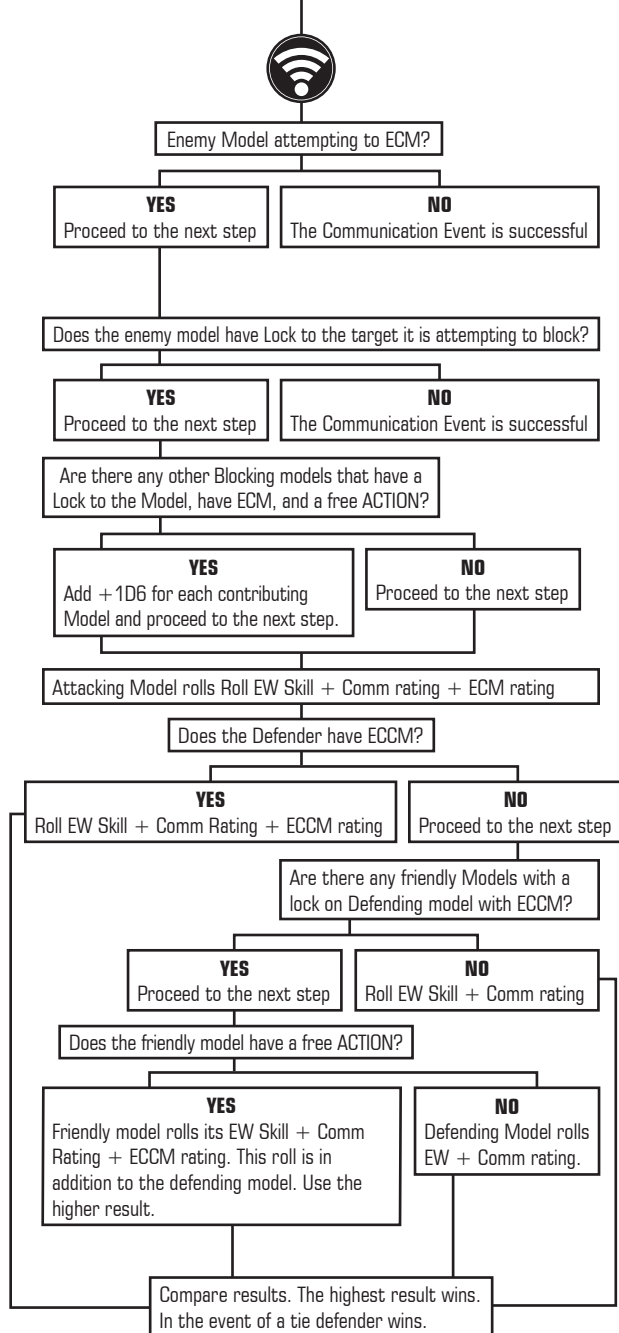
Enemy Model attempting to ECM?

YES
Proceed to the next step

NO
The Communication Event is successful

Does the enemy model have Lock to the target it is attempting to block?

YES
Proceed to the next step

NO
The Communication Event is successful

Are there any other Blocking models that have a Lock to the Model, have ECM, and a free ACTION?

YES
Add +1D6 for each contributing Model and proceed to the next step.

NO
Proceed to the next step

Attacking Model rolls Roll EW Skill + Comm rating + ECM rating

Does the Defender have ECCM?

YES
Roll EW Skill + Comm Rating + ECCM rating

NO
Proceed to the next step

Are there any friendly Models with a lock on Defending model with ECCM?

YES
Proceed to the next step

NO
Roll EW Skill + Comm rating

Does the friendly model have a free ACTION?

YES
Friendly model rolls its EW Skill + Comm Rating + ECCM rating. This roll is in addition to the defending model. Use the higher result.

NO
Defending Model rolls EW + Comm rating.

Compare results. The highest result wins. In the event of a tie defender wins.